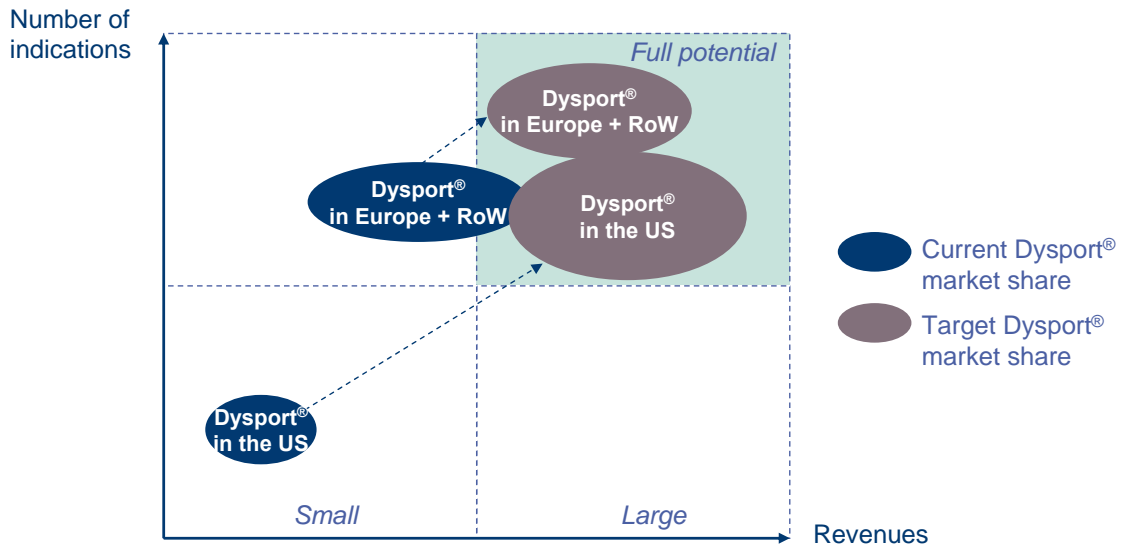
Number of indications

Full potential

Dysport®
in Europe + RoW

Dysport®
in Europe + RoW

Dysport®
in the US

Dysport®
in the US

Current Dysport® market share

Target Dysport® market share

Small

Large

Revenues